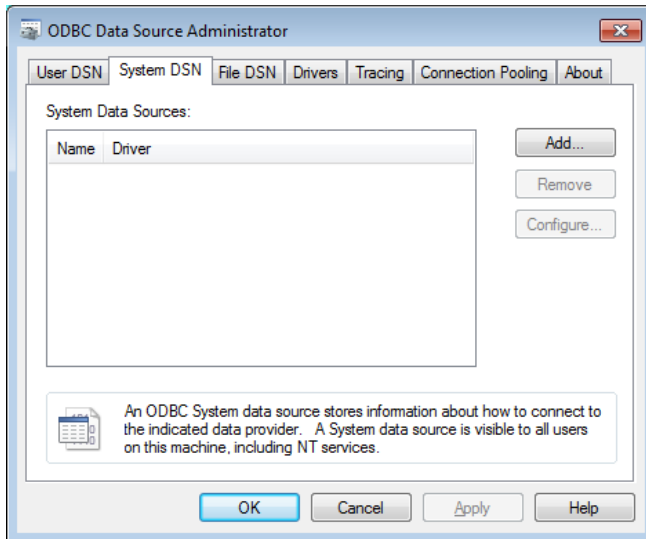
ODBC Data Source Administrator

User DSN | System DSN | File DSN | Drivers | Tracing | Connection Pooling | About

System Data Sources:

| Name | Driver |
|---|---|

Add...
Remove
Configure...

An ODBC System data source stores information about how to connect to the indicated data provider. A System data source is visible to all users on this machine, including NT services.

OK | Cancel | Apply | Help